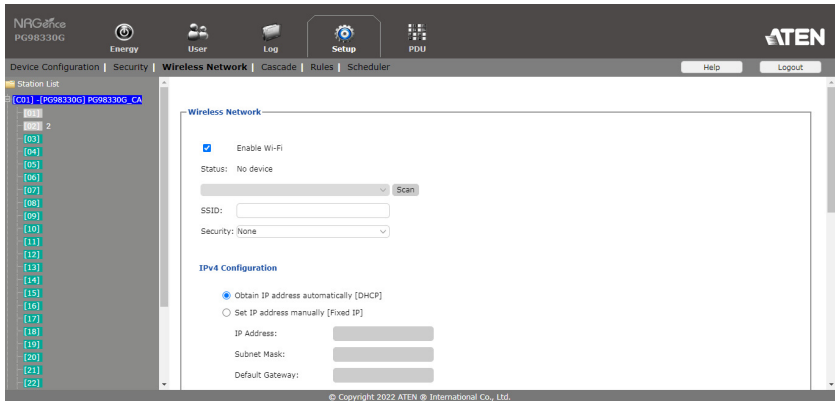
NRGence
PG98330G

Energy
User
Log
Setup
PDU

ATEN

Device Configuration | Security | Wireless Network | Cascade | Rules | Scheduler

Help
Logout

Station List
[C01] -[PG98330G] PG98330G_CA
[01]
[02] 2
[03]
[04]
[05]
[06]
[07]
[08]
[09]
[10]
[11]
[12]
[13]
[14]
[15]
[16]
[17]
[18]
[19]
[20]
[21]
[22]

Wireless Network

Enable Wi-Fi

Status: No device

Scan

SSID:

Security: None

IPv4 Configuration

Obtain IP address automatically [DHCP]

Set IP address manually [Fixed IP]

IP Address:

Subnet Mask:

Default Gateway:

© Copyright 2022 ATEN ® International Co., Ltd.